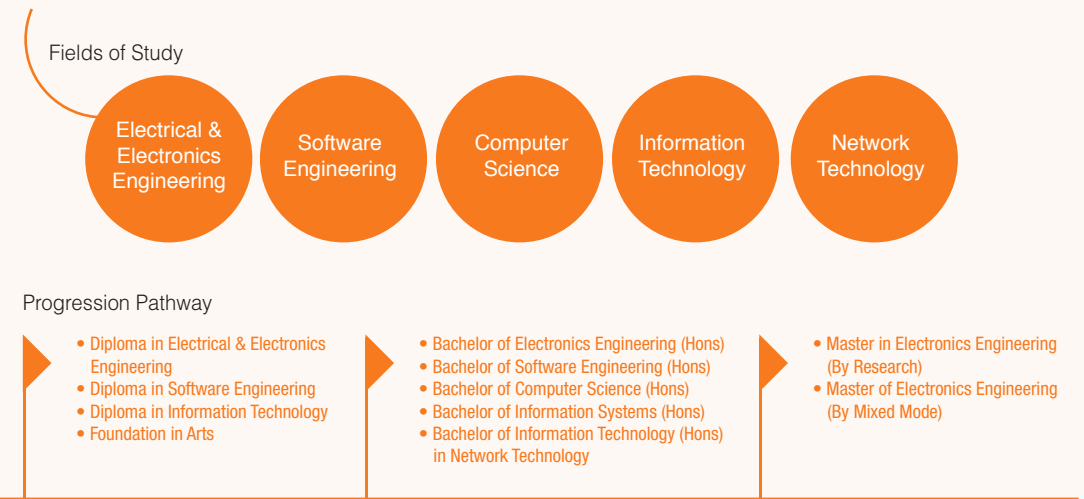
Fields of Study

Electrical & Electronics Engineering

Software Engineering

Computer Science

Information Technology

Network Technology

Progression Pathway

• Diploma in Electrical & Electronics Engineering
• Diploma in Software Engineering
• Diploma in Information Technology
• Foundation in Arts

• Bachelor of Electronics Engineering (Hons)
• Bachelor of Software Engineering (Hons)
• Bachelor of Computer Science (Hons)
• Bachelor of Information Systems (Hons)
• Bachelor of Information Technology (Hons) in Network Technology

• Master in Electronics Engineering (By Research)
• Master of Electronics Engineering (By Mixed Mode)